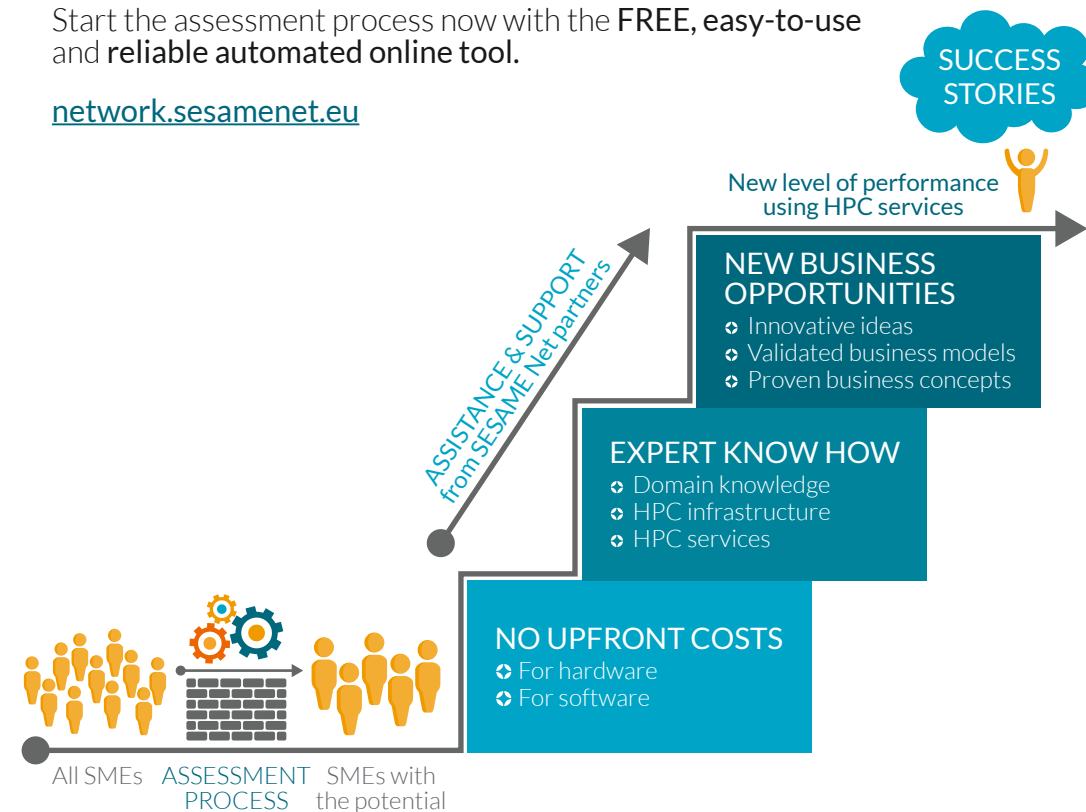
Start the assessment process now with the FREE, easy-to-use and reliable automated online tool.

network.sesamenet.eu

SUCCESS STORIES

New level of performance using HPC services

ASSISTANCE & SUPPORT from SESAME Net partners

NEW BUSINESS OPPORTUNITIES
Innovative ideas
Validated business models
Proven business concepts

EXPERT KNOW HOW
Domain knowledge
HPC infrastructure
HPC services

NO UPFRONT COSTS
For hardware
For software

All SMEs

ASSESSMENT PROCESS

SMEs with the potential